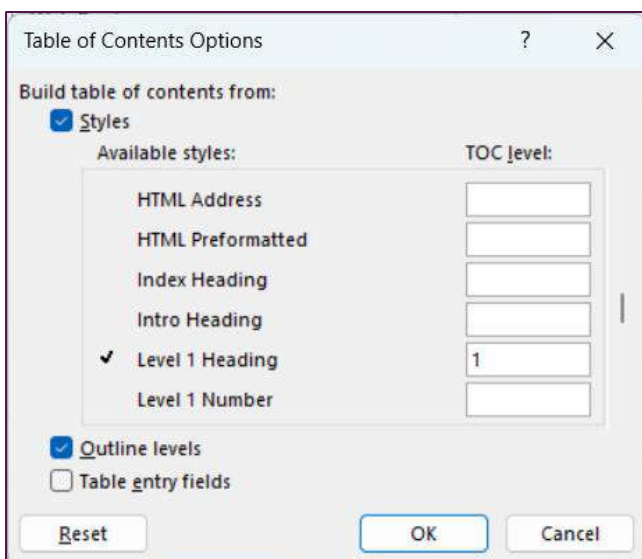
Table of Contents Options ? ×

Build table of contents from:

Styles

Available styles: TOC level:

HTML Address

HTML Preformatted

Index Heading

Intro Heading

✔ Level 1 Heading 1

Level 1 Number

Outline levels

Table entry fields

Reset OK Cancel